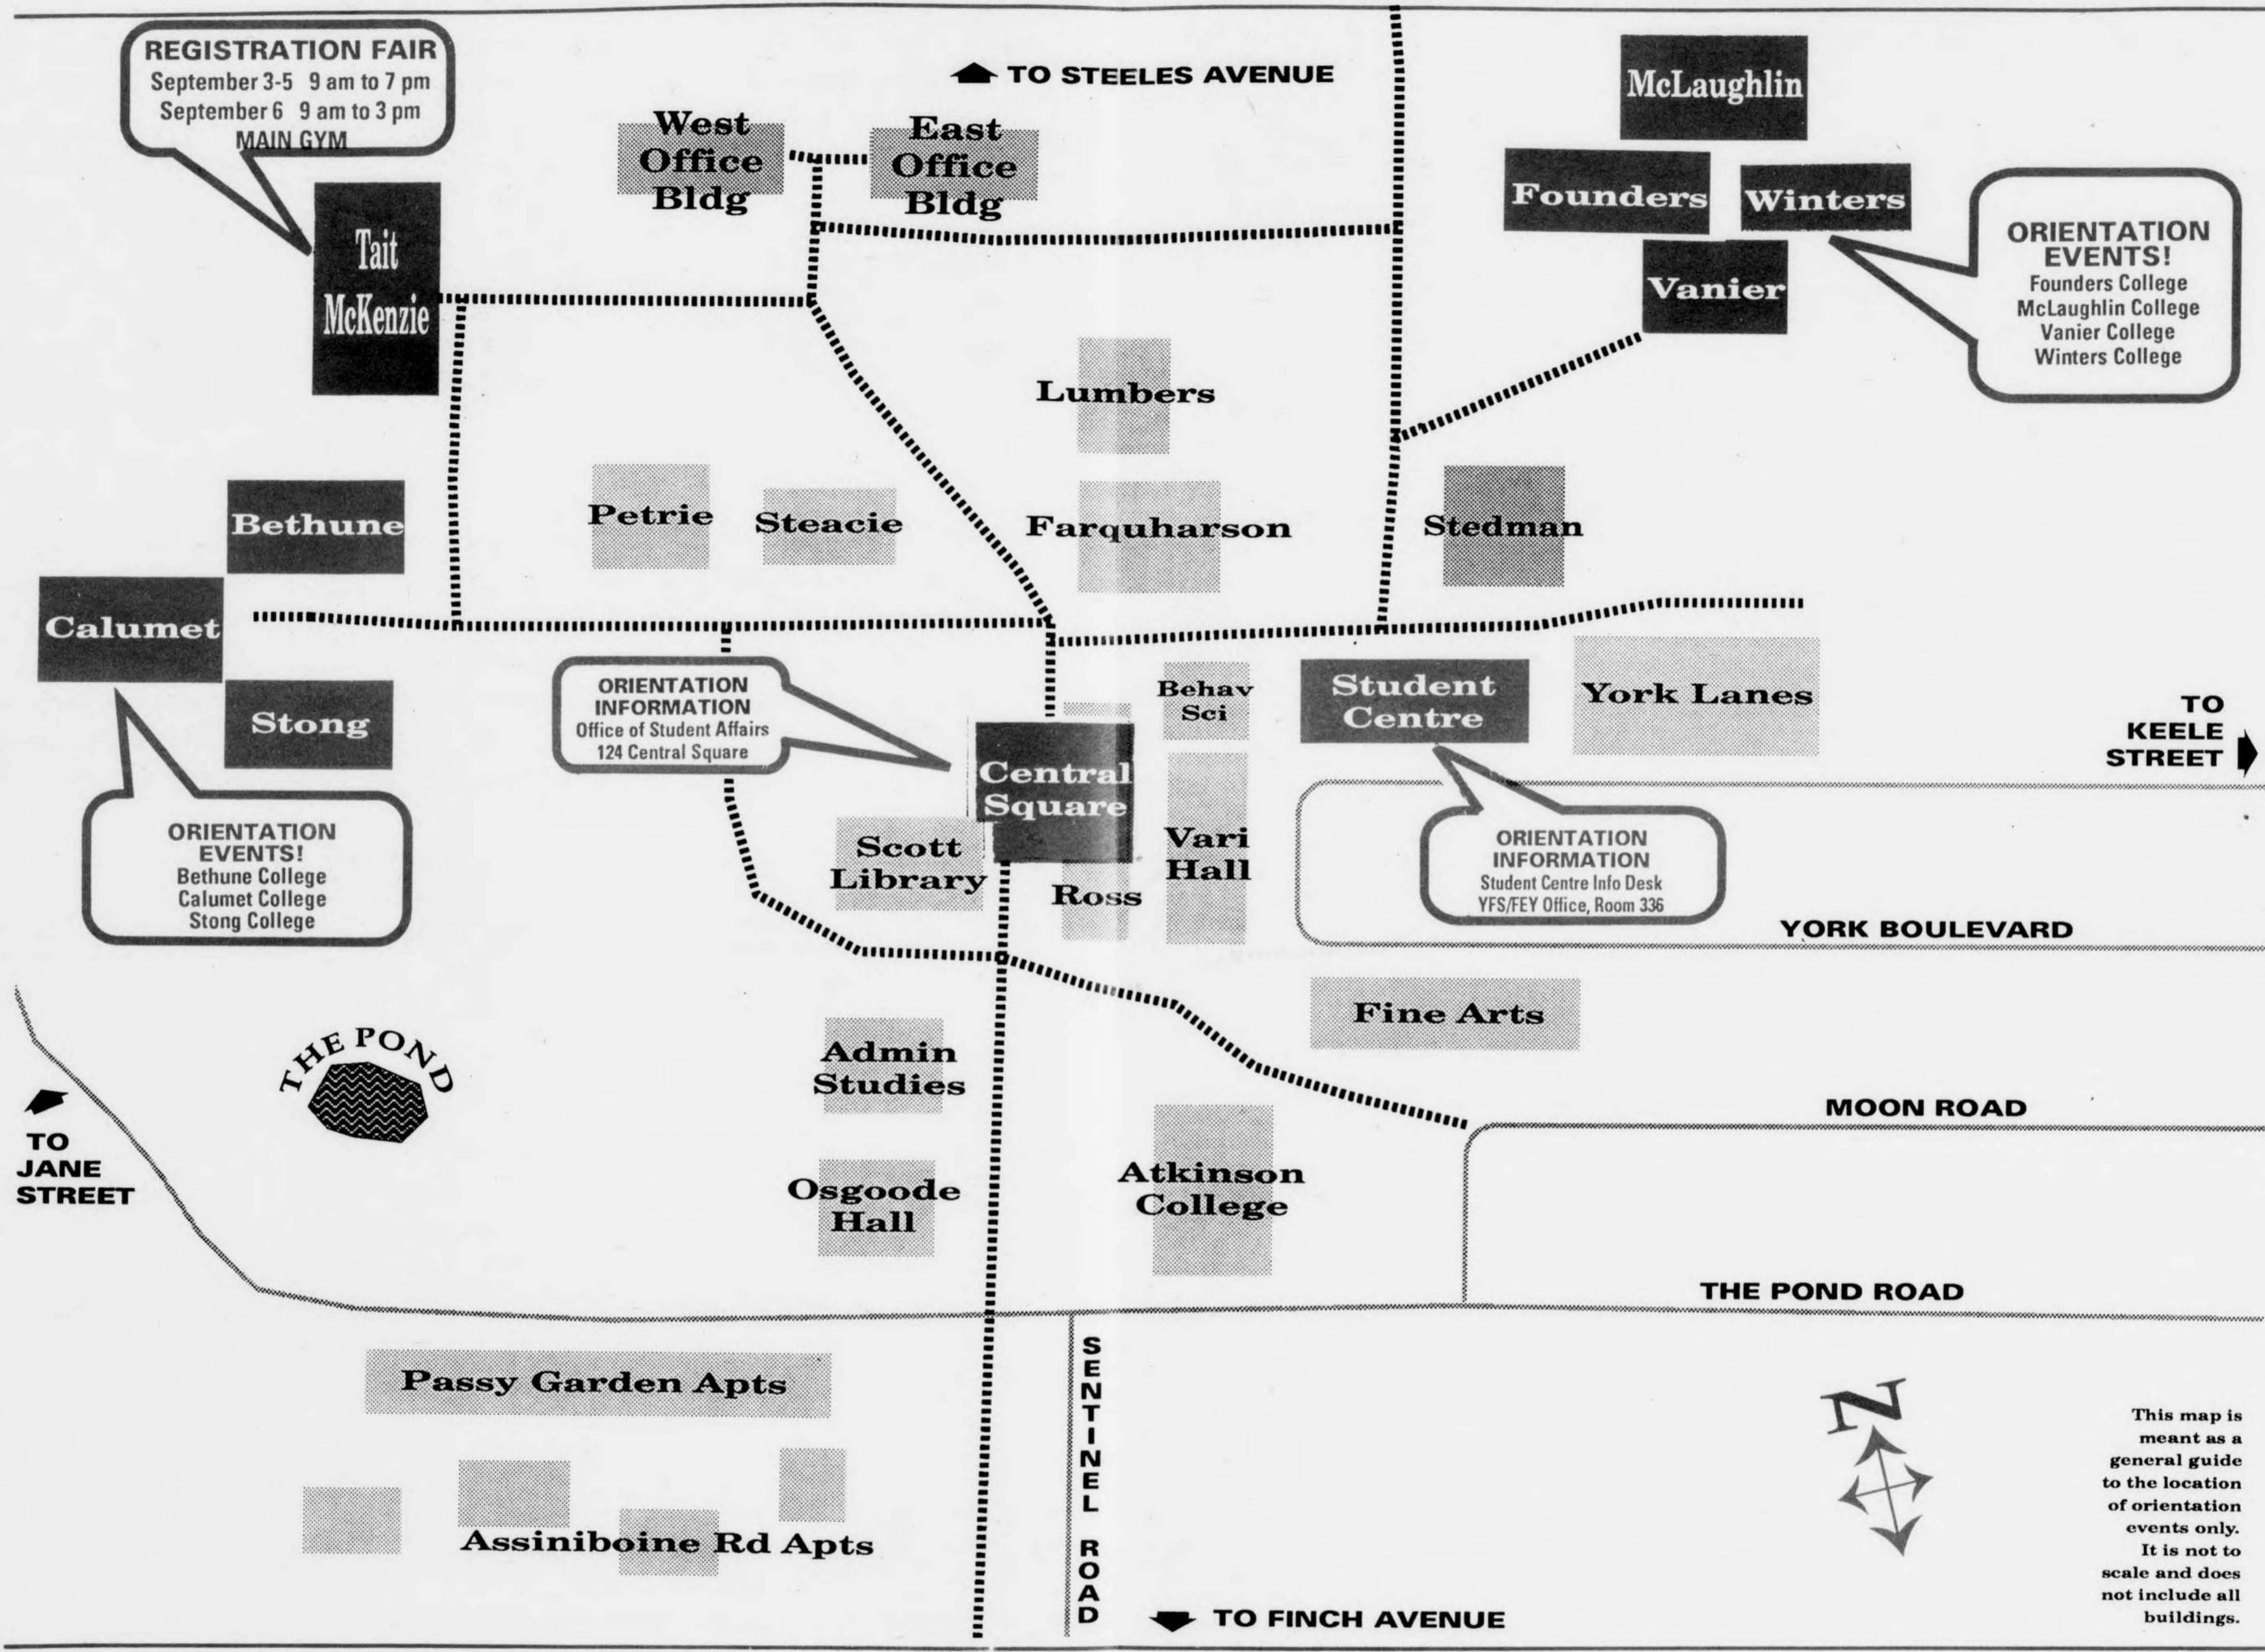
REGISTRATION FAIR
September 3-5 9 am to 7 pm
September 6 9 am to 3 pm
MAIN GYM

TO STEELES AVENUE

West Office Bldg

East Office Bldg

McLaughlin

Founders

Winters

Vanier

ORIENTATION EVENTS!
Founders College
McLaughlin College
Vanier College
Winters College

Tait McKenzie

Lumbers

Bethune

Petrie

Steacie

Farquharson

Stedman

Calumet

Stong

ORIENTATION INFORMATION
Office of Student Affairs
124 Central Square

Behav Sci

Student Centre

York Lanes

TO KEELE STREET

Central Square

ORIENTATION EVENTS!
Bethune College
Calumet College
Stong College

Scott Library

Ross

Vari Hall

ORIENTATION INFORMATION
Student Centre Info Desk
YFS/FEY Office, Room 336

YORK BOULEVARD

Fine Arts

THE POND

Admin Studies

MOON ROAD

TO JANE STREET

Osgoode Hall

Atkinson College

THE POND ROAD

Passy Garden Apts

SENTINEL ROAD

N

Assiniboine Rd Apts

TO FINCH AVENUE

This map is meant as a general guide to the location of orientation events only. It is not to scale and does not include all buildings.